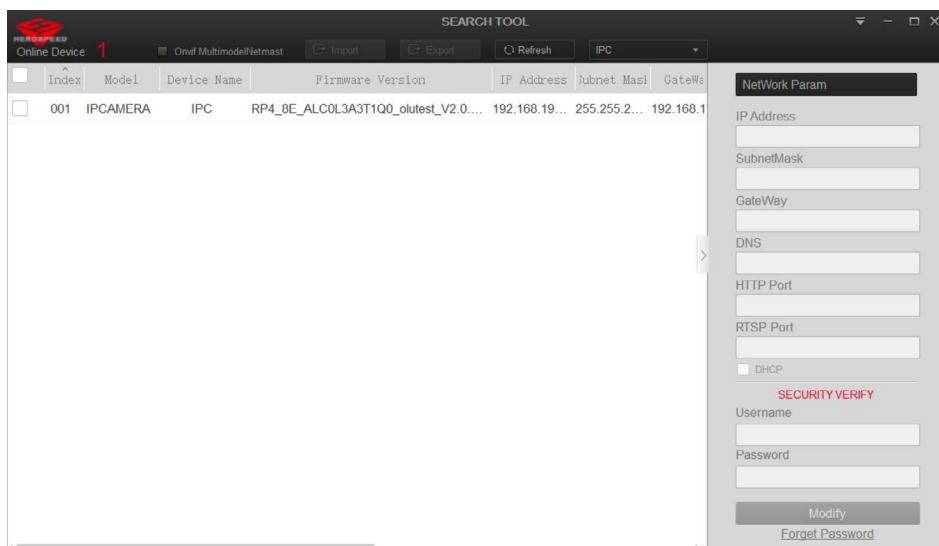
HEROSPEED

SEARCH TOOL

Online Device 1

Onvif MultimodelNetmast

Import

Export

Refresh

IPC

| Index | Model | Device Name | Firmware Version | IP Address | Subnet Masl | GateWa |
|---|---|---|---|---|---|---|
| 001 | IPCAMERA | IPC | RP4_8E_ALC0L3A3T1Q0_olutest_V2.0.... | 192.168.19... | 255.255.2... | 192.168.1 |

NetWork Param

IP Address

SubnetMask

GateWay

DNS

HTTP Port

RTSP Port

DHCP

SECURITY VERIFY

Username

Password

Modify

Forget Password